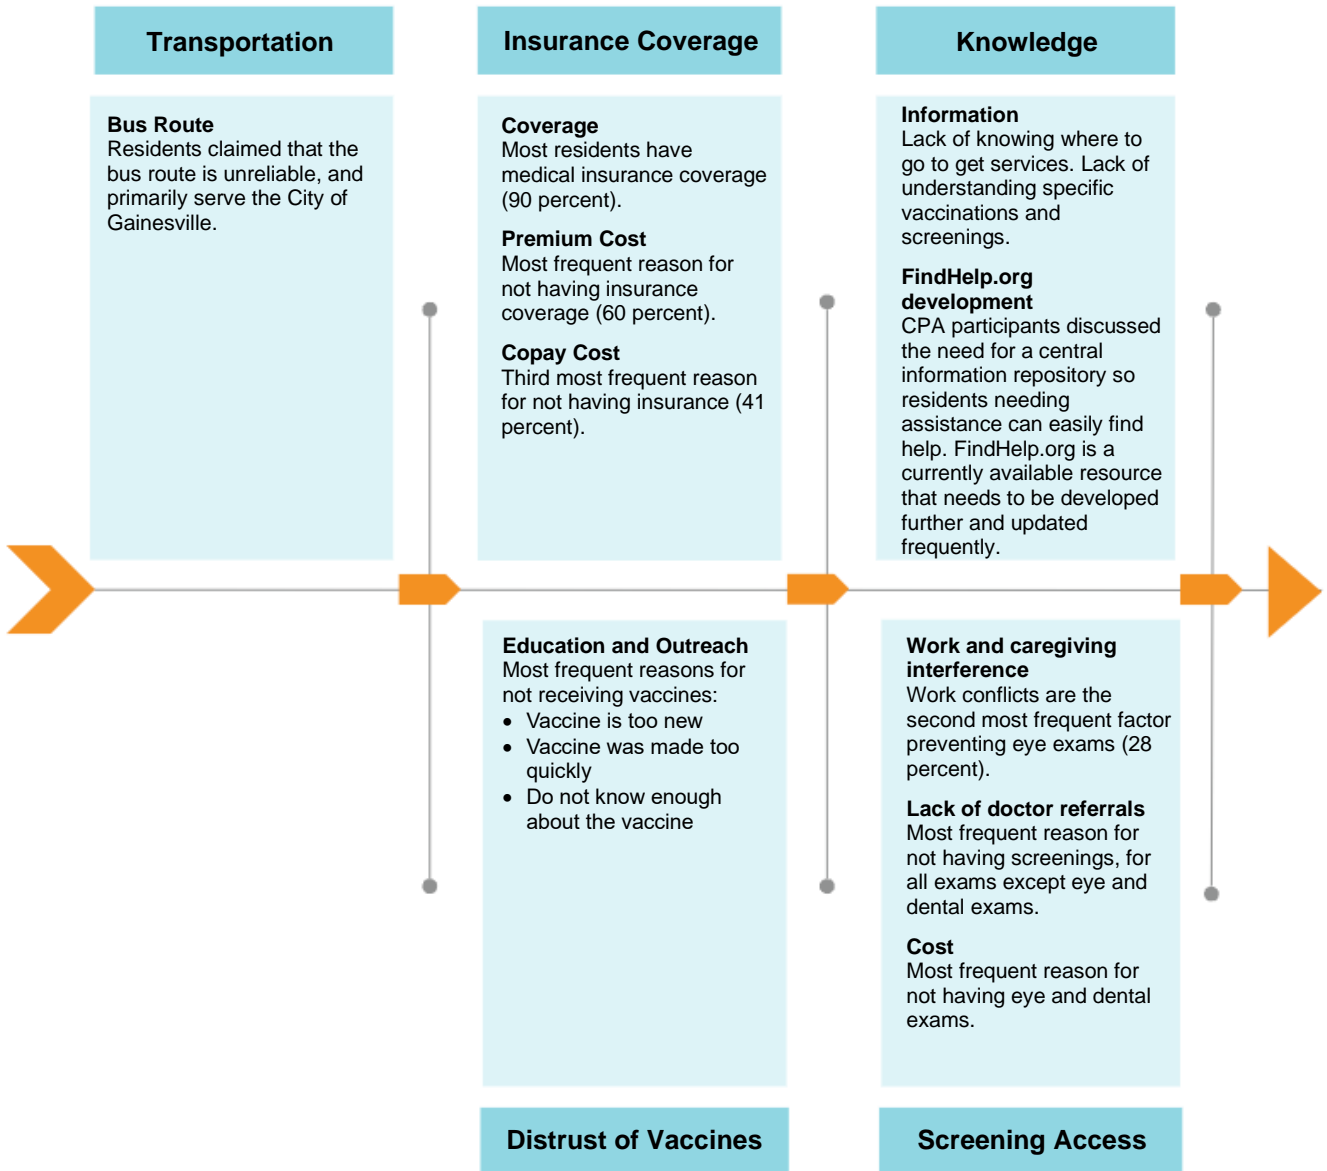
Transportation

Bus Route
Residents claimed that the bus route is unreliable, and primarily serve the City of Gainesville.

Insurance Coverage

Coverage
Most residents have medical insurance coverage (90 percent).

Premium Cost
Most frequent reason for not having insurance coverage (60 percent).

Copay Cost
Third most frequent reason for not having insurance (41 percent).

Knowledge

Information
Lack of knowing where to go to get services. Lack of understanding specific vaccinations and screenings.

FindHelp.org development
CPA participants discussed the need for a central information repository so residents needing assistance can easily find help. FindHelp.org is a currently available resource that needs to be developed further and updated frequently.

Education and Outreach
Most frequent reasons for not receiving vaccines:
• Vaccine is too new
• Vaccine was made too quickly
• Do not know enough about the vaccine

Distrust of Vaccines

Work and caregiving interference
Work conflicts are the second most frequent factor preventing eye exams (28 percent).

Lack of doctor referrals
Most frequent reason for not having screenings, for all exams except eye and dental exams.

Cost
Most frequent reason for not having eye and dental exams.

Screening Access